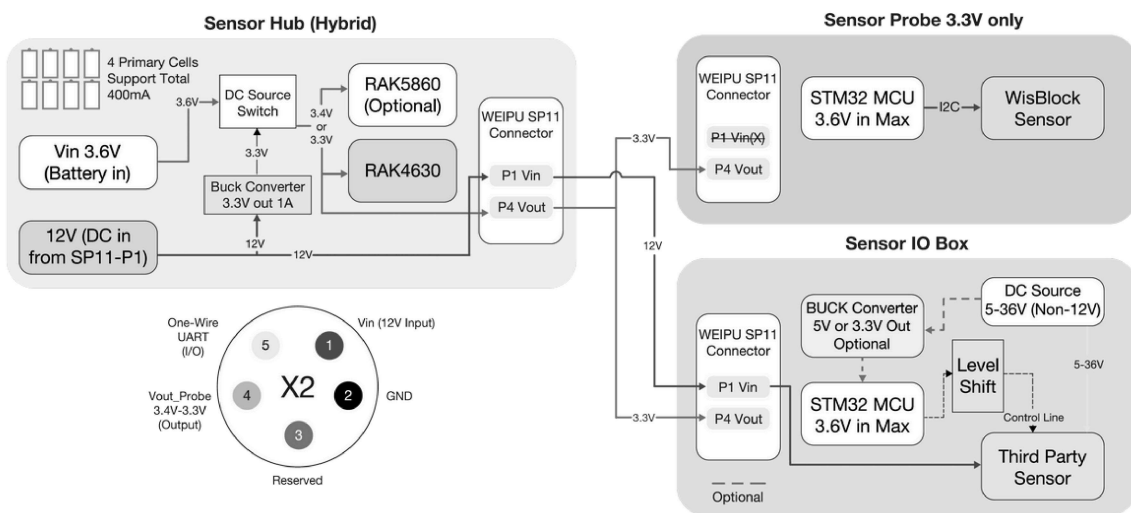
Sensor Hub (Hybrid)

4 Primary Cells Support Total 400mA

3.6V

DC Source Switch

3.4V or 3.3V

RAK5860 (Optional)

Vin 3.6V (Battery in)

3.3V

RAK4630

Buck Converter 3.3V out 1A

12V (DC in from SP11-P1)

12V

12V

WEIPU SP11 Connector

P1 Vin

P4 Vout

Sensor Probe 3.3V only

3.3V

WEIPU SP11 Connector

P1 Vin(X)

P4 Vout

STM32 MCU 3.6V in Max

I2C

WisBlock Sensor

12V

Sensor IO Box

One-Wire UART (I/O)

5

1

Vin (12V Input)

Vout_Probe 3.4V-3.3V (Output)

4

X2

2

GND

3

Reserved

BUCK Converter 5V or 3.3V Out Optional

DC Source 5-36V (Non-12V)

WEIPU SP11 Connector

P1 Vin

Level Shift

5-36V

3.3V

P4 Vout

STM32 MCU 3.6V in Max

Control Line

Third Party Sensor

Optional